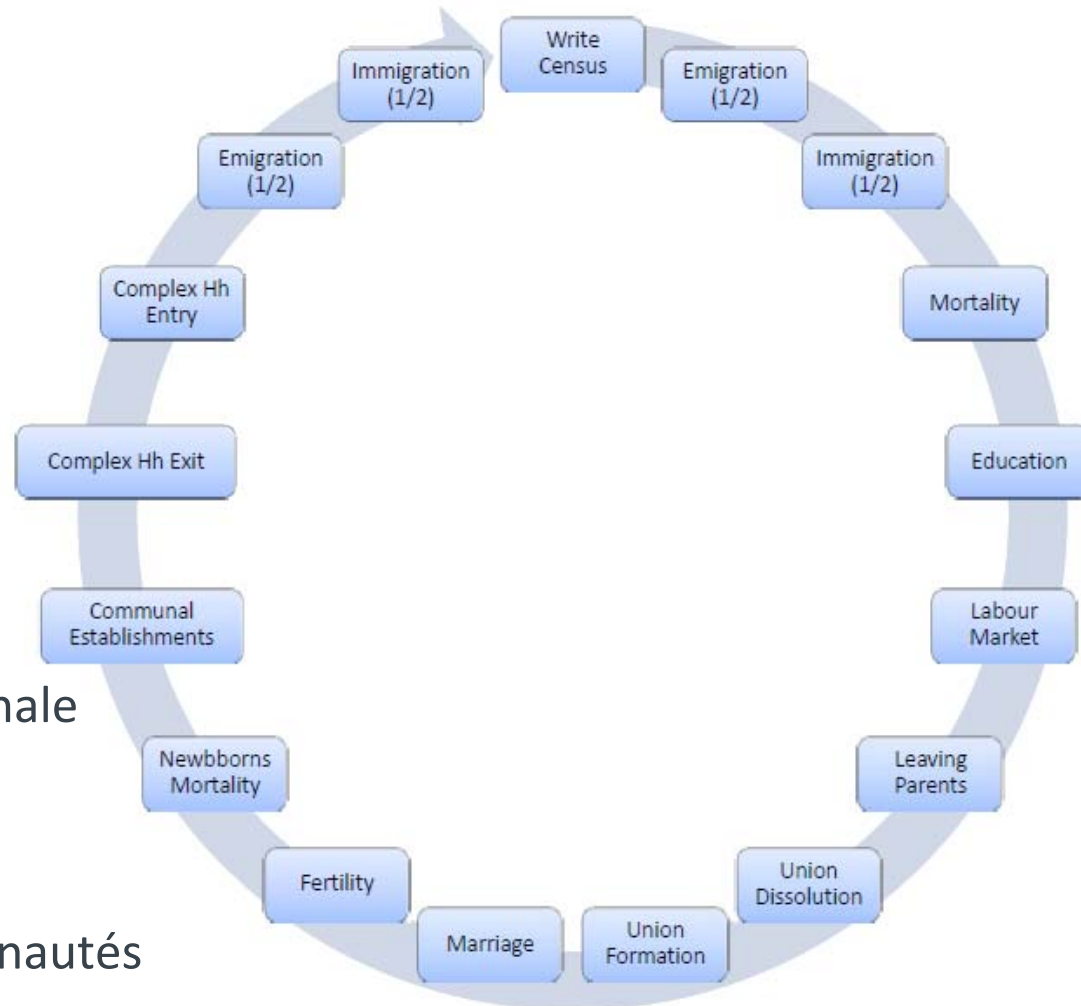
Write Census

Emigration (1/2)

Immigration (1/2)

Mortality

Education

Labour Market

Leaving Parents

Union Dissolution

Union Formation

Marriage

Fertility

Newbborns Mortality

Communal Establishments

Complex Hh Exit

Complex Hh Entry

Emigration (1/2)

Immigration (1/2)

nale

nautés